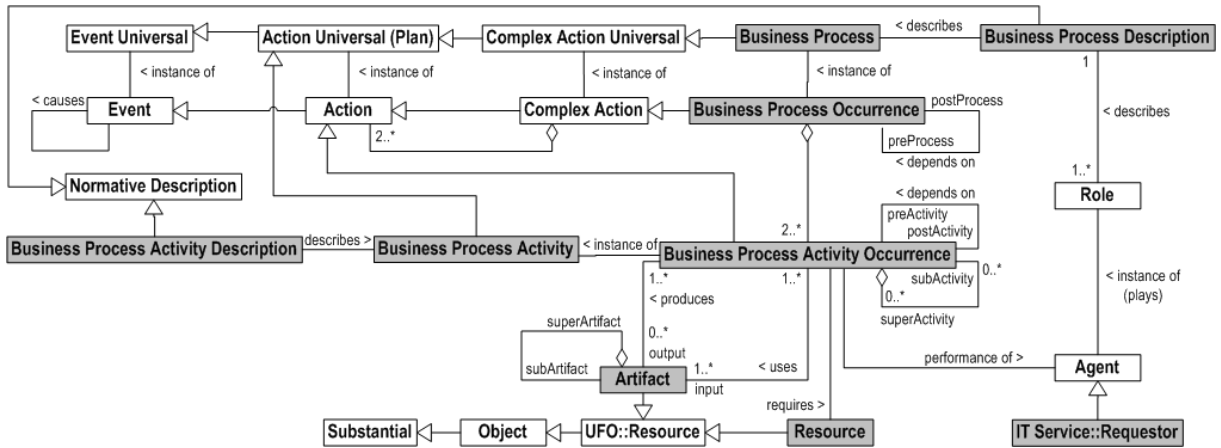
Event Universal
Action Universal (Plan)
Complex Action Universal
Business Process
< describes
Business Process Description
< instance of
< instance of
< instance of
< instance of
1
< causes
Event
Action
Complex Action
Business Process Occurrence
postProcess
< describes
2..*
preProcess
< depends on
Normative Description
1..*
< depends on
Role
preActivity
postActivity
Business Process Activity Description
describes >
Business Process Activity
< instance of
2..*
Business Process Activity Occurrence
1..*
1..*
subActivity
0..*
< instance of (plays)
< produces
0..*
superActivity
superArtifact
0..*
output
subArtifact
Artifact
1..*
< uses
performance of >
Agent
input
requires >
Substantial
Object
UFO::Resource
Resource
IT Service::Requestor